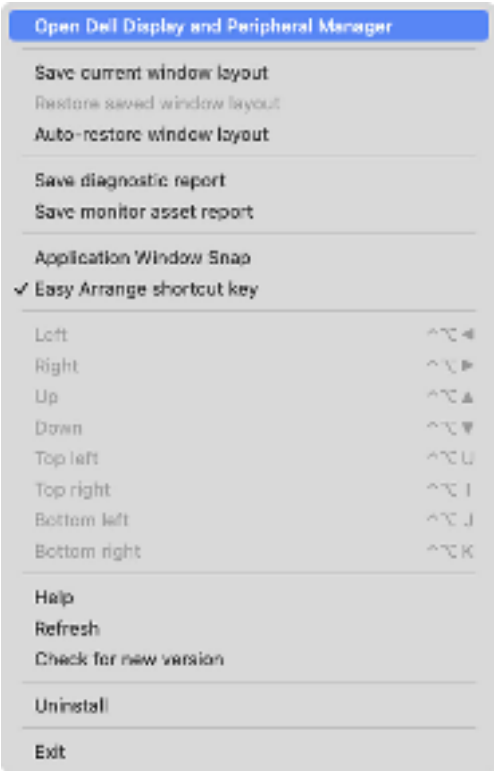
Open Dell Display and Peripheral Manager

Save current window layout
Restore saved window layout
Auto-restore window layout

Save diagnostic report
Save monitor asset report

Application Window Snap
✓ Easy Arrange shortcut key

Left ^⌥◀
Right ^⌥▶
Up ^⌥▲
Down ^⌥▼
Top left ^⌥U
Top right ^⌥I
Bottom left ^⌥J
Bottom right ^⌥K

Help
Refresh
Check for new version

Uninstall

Exit